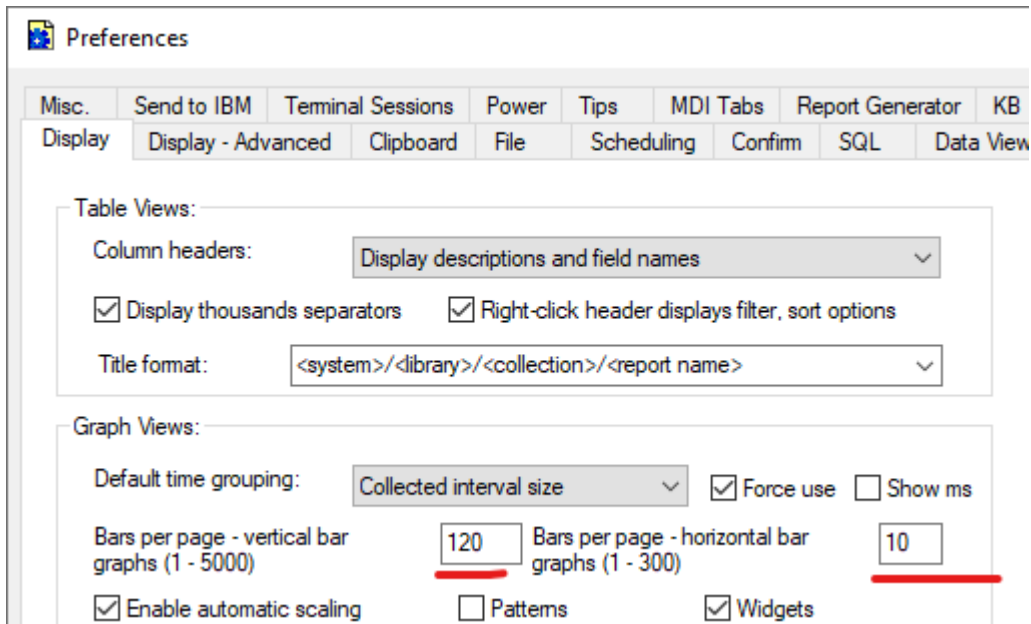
Preferences

Misc. | Send to IBM | Terminal Sessions | Power | Tips | MDI Tabs | Report Generator | KB
Display | Display - Advanced | Clipboard | File | Scheduling | Confirm | SQL | Data View

Table Views:
Column headers: Display descriptions and field names
Display thousands separators
Right-click header displays filter, sort options
Title format: <system>/<library>/<collection>/<report name>

Graph Views:
Default time grouping: Collected interval size
Force use
Show ms
Bars per page - vertical bar graphs (1 - 5000) 120
Bars per page - horizontal bar graphs (1 - 300) 10
Enable automatic scaling
Patterns
Widgets